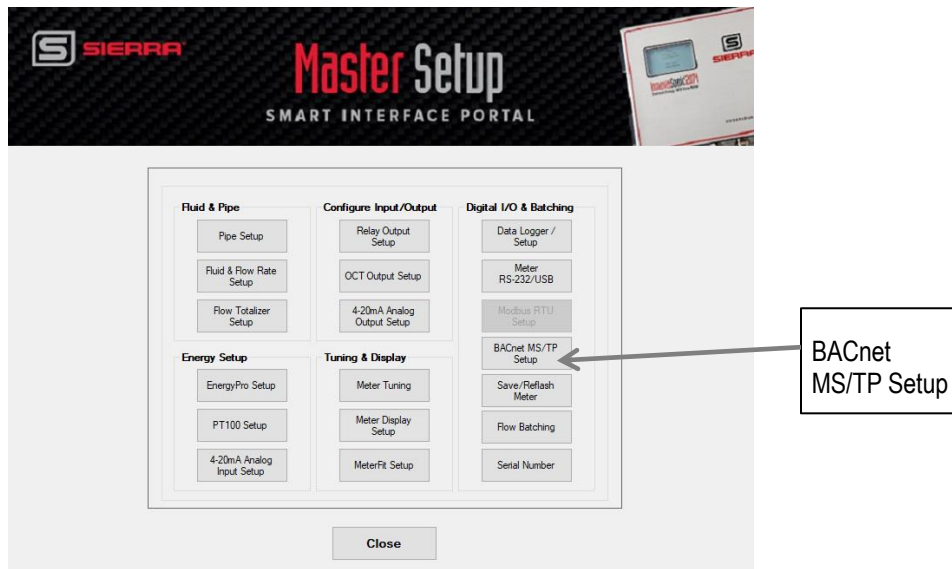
SIERRA

Master Setup

SMART INTERFACE PORTAL

Fluid & Pipe

Pipe Setup

Fluid & Flow Rate Setup

Flow Totalizer Setup

Configure Input/Output

Relay Output Setup

OCT Output Setup

4-20mA Analog Output Setup

Digital I/O & Batching

Data Logger / Setup

Meter RS-232/USB

Modbus RTU Setup

BACnet MS/TP Setup

Save/Reflash Meter

Flow Batching

Serial Number

Energy Setup

EnergyPro Setup

PT100 Setup

4-20mA Analog Input Setup

Tuning & Display

Meter Tuning

Meter Display Setup

MeterFit Setup

Close

BACnet MS/TP Setup